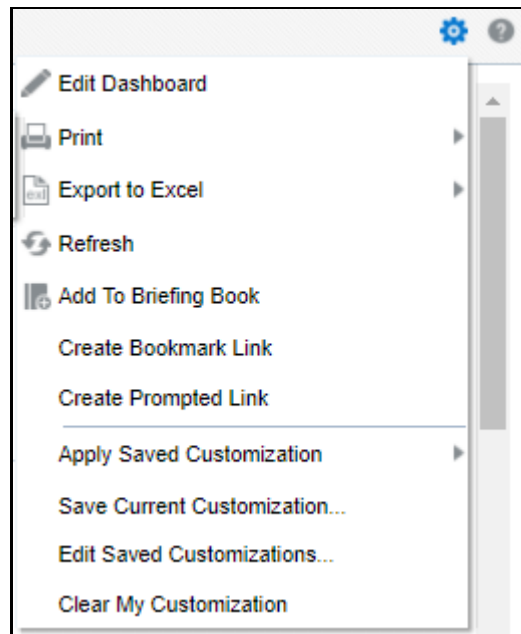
Edit Dashboard

Print

Export to Excel

Refresh

Add To Briefing Book

Create Bookmark Link

Create Prompted Link

Apply Saved Customization

Save Current Customization...

Edit Saved Customizations...

Clear My Customization